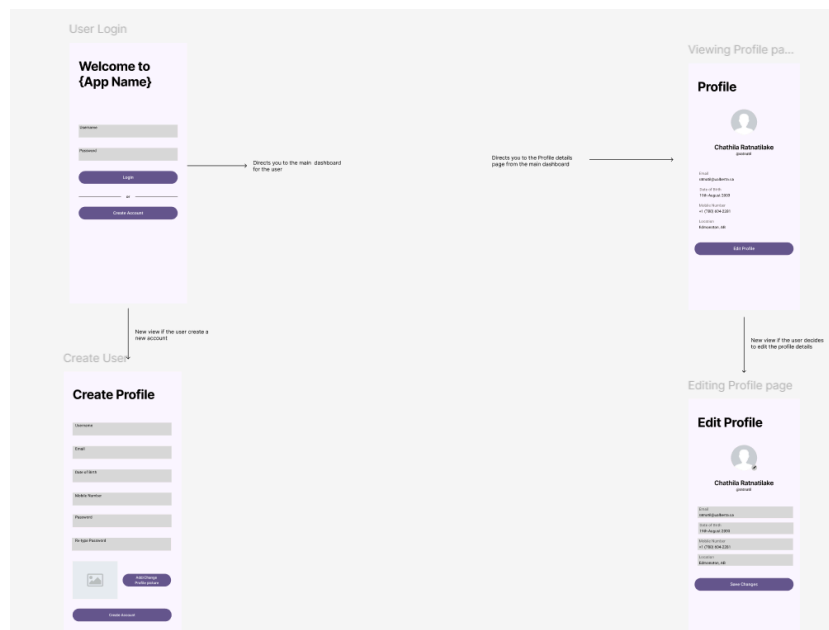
User Login

Welcome to {App Name}

Username

Password

Login

or

Create Account

Directs you to the main dashboard for the user

New view if the user create a new account

Create User

Create Profile

Username

Email

Date of Birth

Mobile Number

Password

Re-type Password

Add/Change Profile picture

Create Account

Directs you to the Profile details page from the main dashboard

Viewing Profile pa...

Profile

Chathila Ratnatilake
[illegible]

Email
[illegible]@ualberta.ca

Date of Birth
11th August 2001

Mobile Number
+1 (780) 934 2261

Location
Edmonton, AB

Edit Profile

New view if the user decides to edit the profile details

Editing Profile page

Edit Profile

Chathila Ratnatilake
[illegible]

Email
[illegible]@ualberta.ca

Date of Birth
11th August 2001

Mobile Number
+1 (780) 934 2261

Location
Edmonton, AB

Save Changes